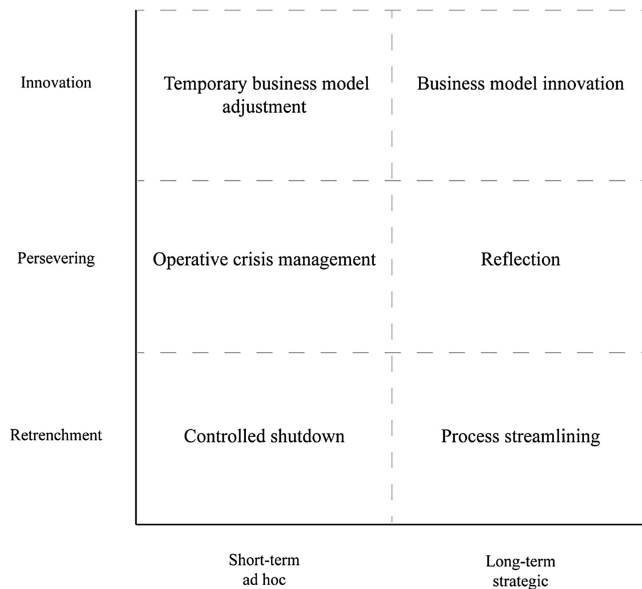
Innovation

Temporary business model adjustment

Business model innovation

Persevering

Operative crisis management

Reflection

Retrenchment

Controlled shutdown

Process streamlining

Short-term ad hoc

Long-term strategic